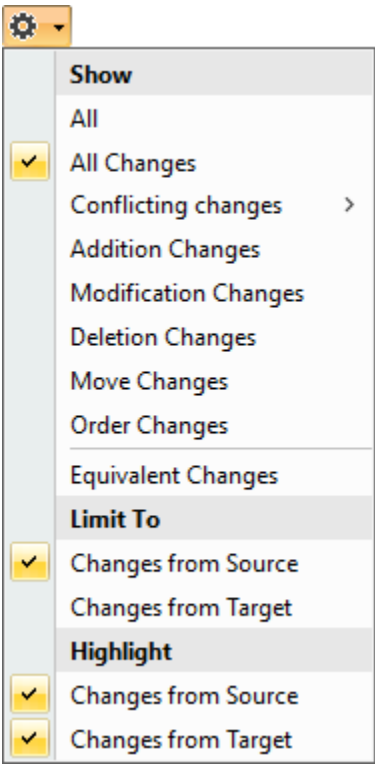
Show
All
All Changes
Conflicting changes >
Addition Changes
Modification Changes
Deletion Changes
Move Changes
Order Changes
Equivalent Changes
Limit To
Changes from Source
Changes from Target
Highlight
Changes from Source
Changes from Target